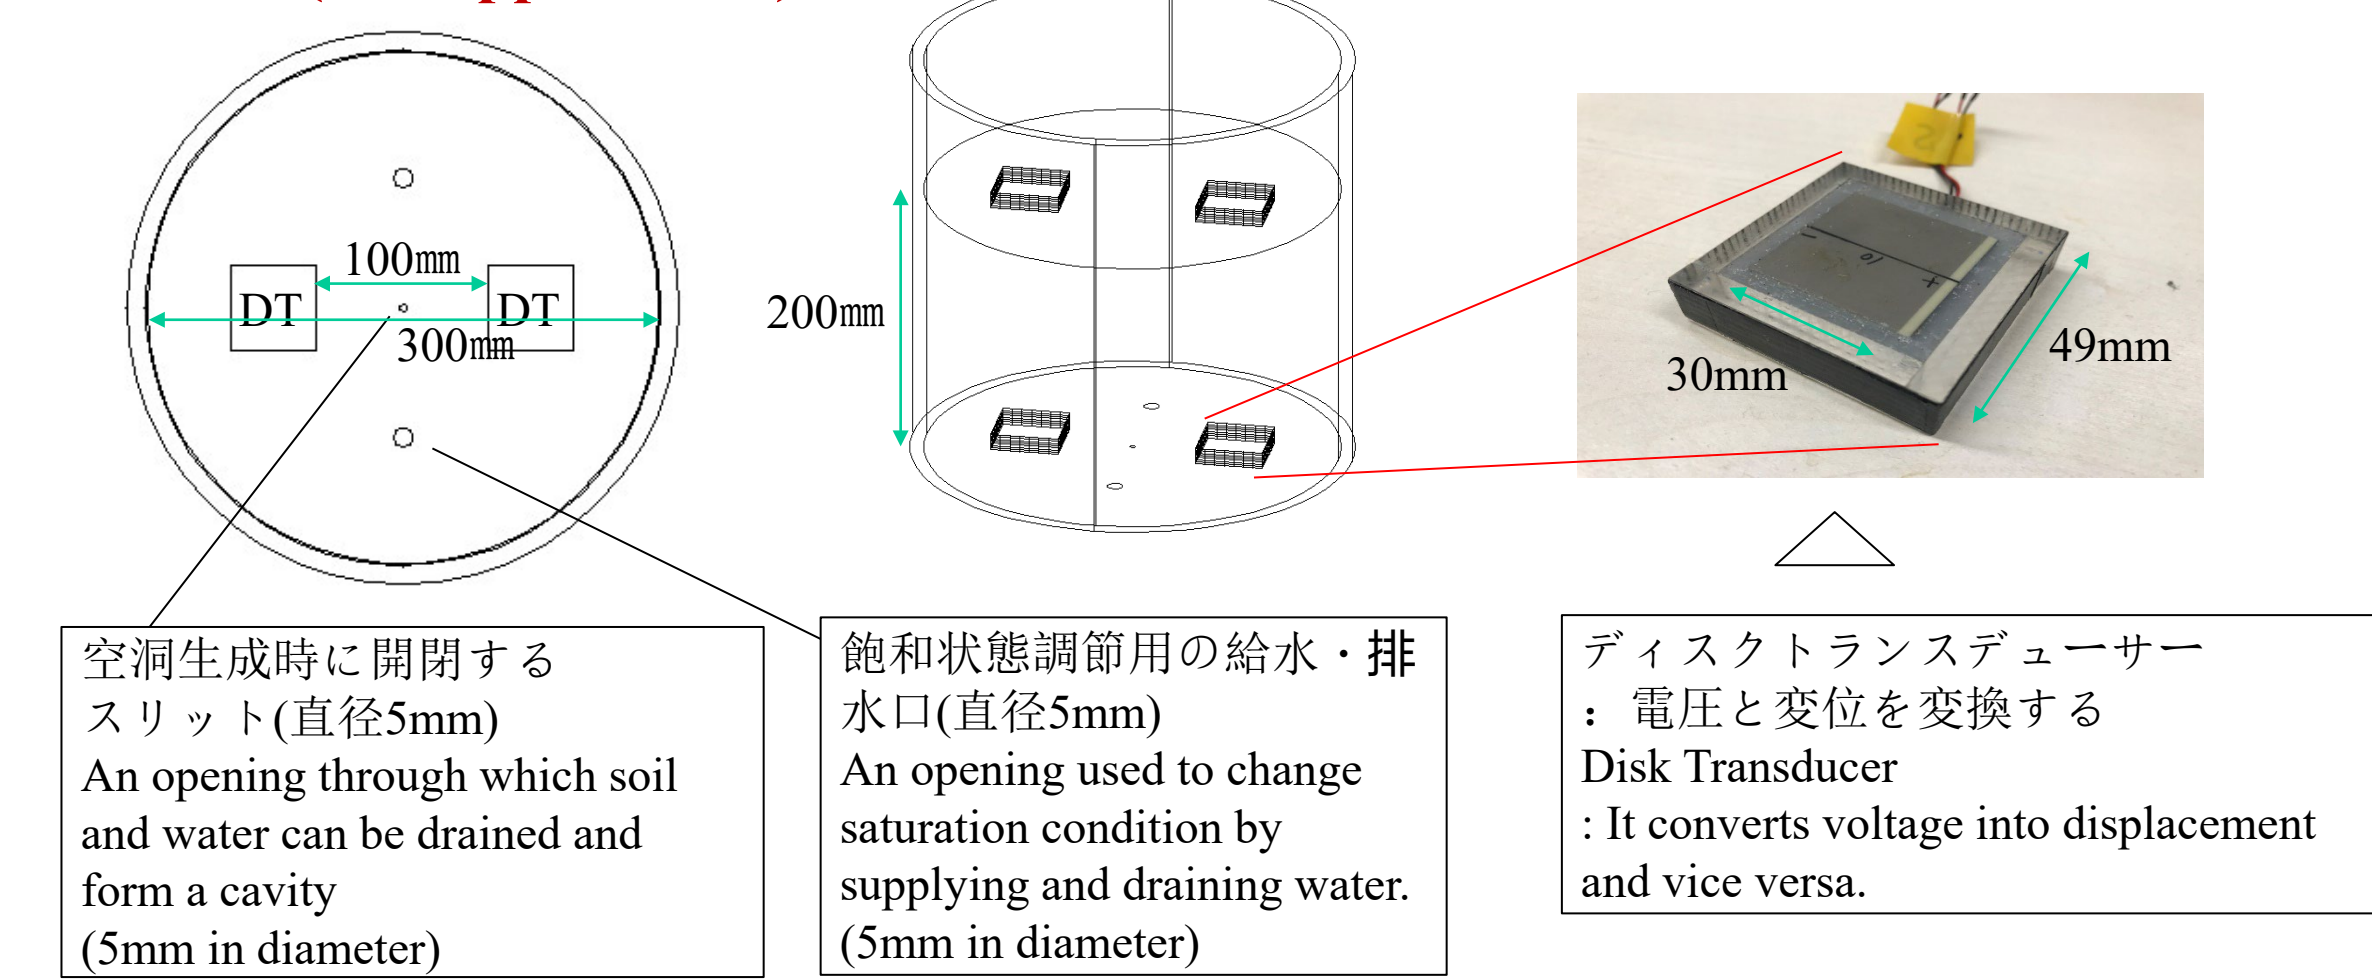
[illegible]

100㎜

DT

DT

300㎜

200㎜

30mm

49mm

空洞生成時に開閉するスリット(直径5mm)
An opening through which soil and water can be drained and form a cavity
(5mm in diameter)

飽和状態調節用の給水・排水口(直径5mm)
An opening used to change saturation condition by supplying and draining water.
(5mm in diameter)

ディスクトランスデューサー
：電圧と変位を変換する
Disk Transducer
: It converts voltage into displacement and vice versa.